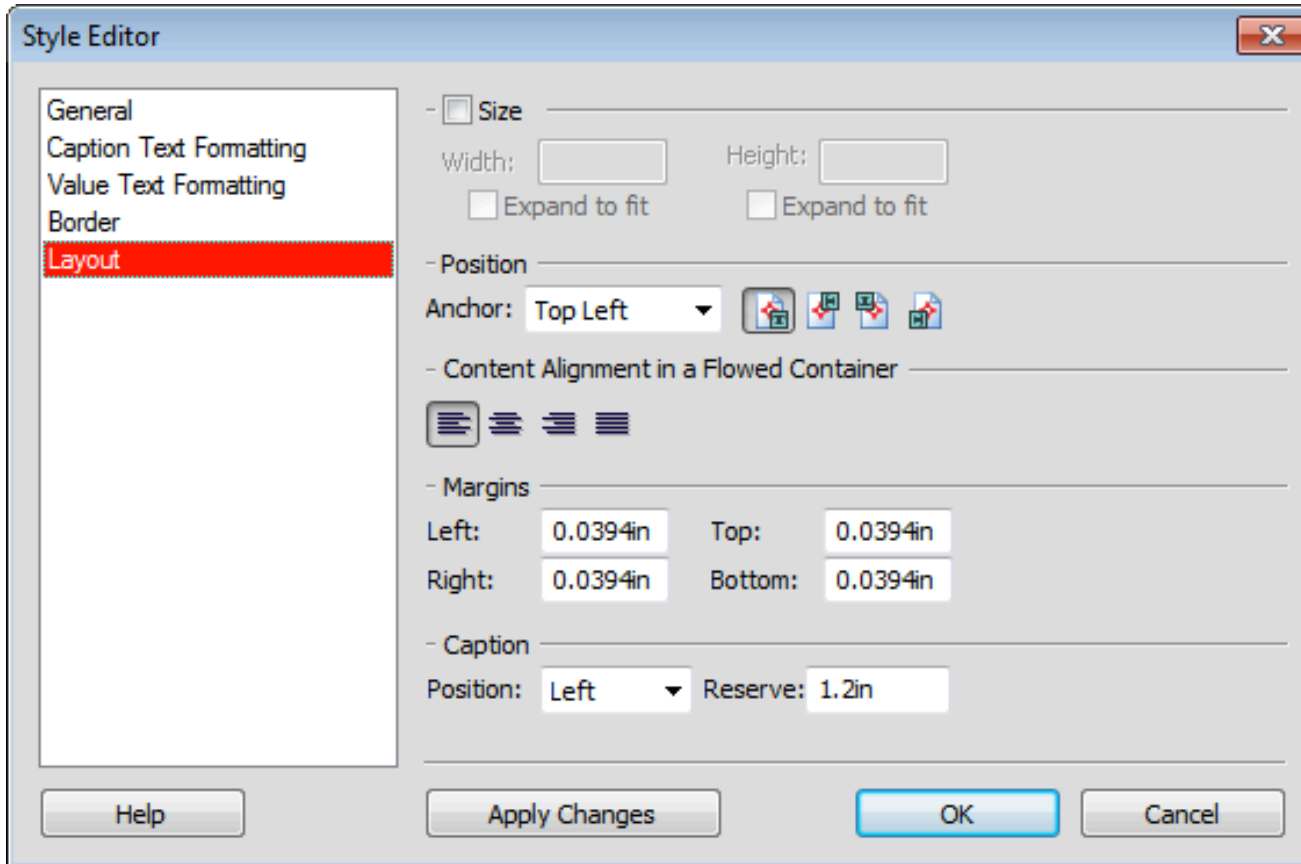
Style Editor

General
Caption Text Formatting
Value Text Formatting
Border
Layout

Size
Width:
Height:
Expand to fit
Expand to fit

Position
Anchor: Top Left

Content Alignment in a Flowed Container

Margins
Left: 0.0394in
Top: 0.0394in
Right: 0.0394in
Bottom: 0.0394in

Caption
Position: Left
Reserve: 1.2in

Help
Apply Changes
OK
Cancel